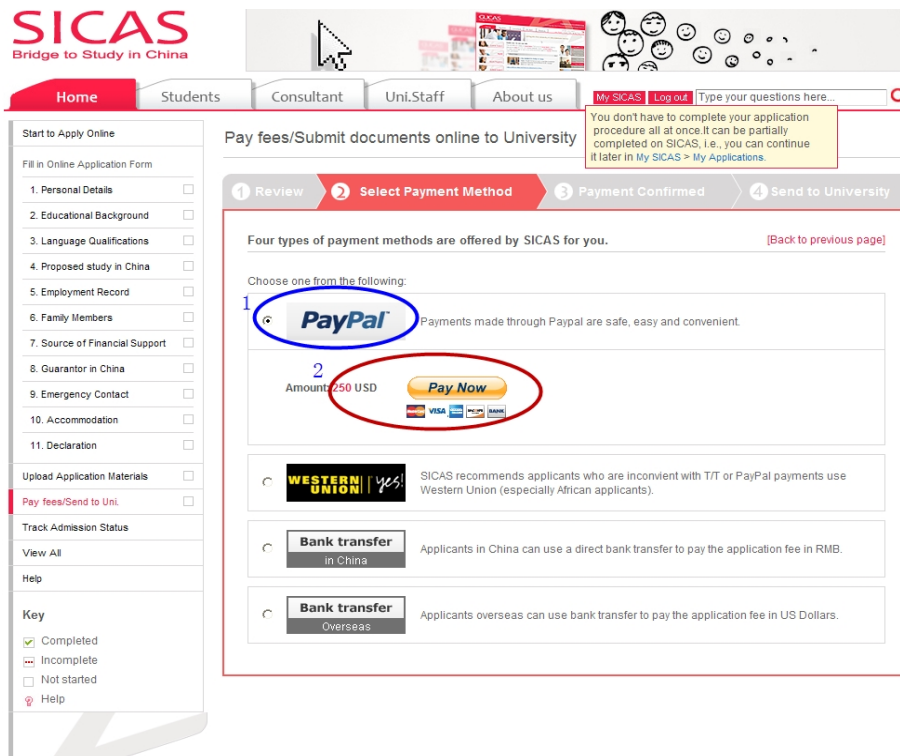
SICAS
Bridge to Study in China

Home | Students | Consultant | Uni.Staff | About us

My SICAS | Log out | Type your questions here...

You don't have to complete your application procedure all at once.It can be partially completed on SICAS, i.e., you can continue it later in My SICAS > My Applications.

Start to Apply Online

Fill in Online Application Form
1. Personal Details
2. Educational Background
3. Language Qualifications
4. Proposed study in China
5. Employment Record
6. Family Members
7. Source of Financial Support
8. Guarantor in China
9. Emergency Contact
10. Accommodation
11. Declaration

Upload Application Materials
Pay fees/Send to Uni.
Track Admission Status
View All
Help

Key
Completed
Incomplete
Not started
Help

Pay fees/Submit documents online to University

1 Review | 2 Select Payment Method | 3 Payment Confirmed | 4 Send to University

Four types of payment methods are offered by SICAS for you.

[Back to previous page]

Choose one from the following:

1

PayPal

Payments made through Paypal are safe, easy and convenient.

2

Amount: 250 USD

Pay Now

VISA BANK

WESTERN UNION yes!

SICAS recommends applicants who are inconvient with T/T or PayPal payments use Western Union (especially African applicants).

Bank transfer
In China

Applicants in China can use a direct bank transfer to pay the application fee in RMB.

Bank transfer
Overseas

Applicants overseas can use bank transfer to pay the application fee in US Dollars.